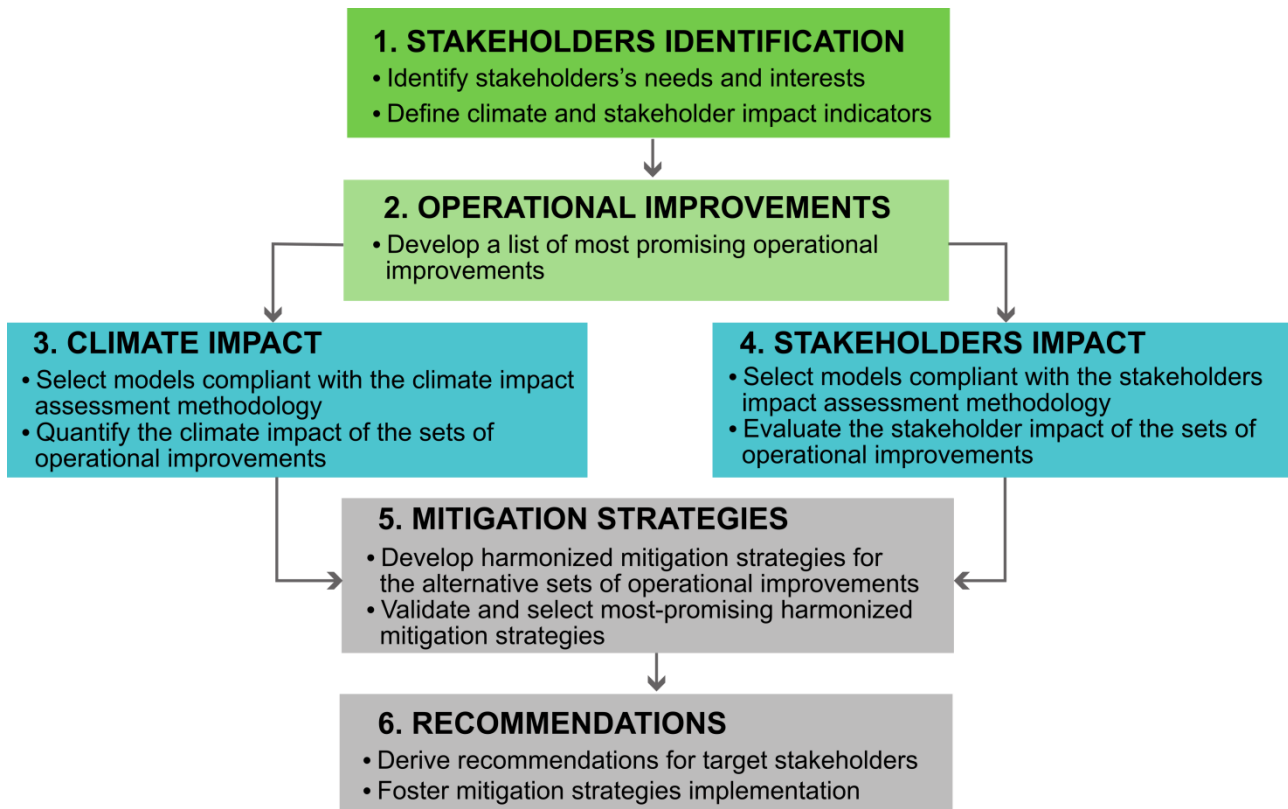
1. STAKEHOLDERS IDENTIFICATION
• Identify stakeholders's needs and interests
• Define climate and stakeholder impact indicators

2. OPERATIONAL IMPROVEMENTS
• Develop a list of most promising operational improvements

3. CLIMATE IMPACT
• Select models compliant with the climate impact assessment methodology
• Quantify the climate impact of the sets of operational improvements

4. STAKEHOLDERS IMPACT
• Select models compliant with the stakeholders impact assessment methodology
• Evaluate the stakeholder impact of the sets of operational improvements

5. MITIGATION STRATEGIES
• Develop harmonized mitigation strategies for the alternative sets of operational improvements
• Validate and select most-promising harmonized mitigation strategies

6. RECOMMENDATIONS
• Derive recommendations for target stakeholders
• Foster mitigation strategies implementation